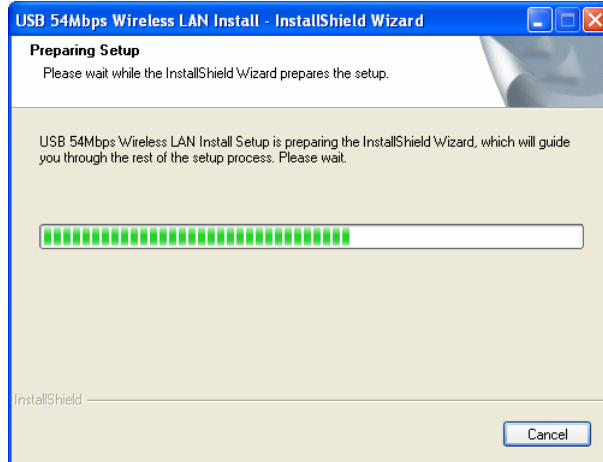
USB 54Mbps Wireless LAN Install - InstallShield Wizard

Preparing Setup

Please wait while the InstallShield Wizard prepares the setup.

USB 54Mbps Wireless LAN Install Setup is preparing the InstallShield Wizard, which will guide you through the rest of the setup process. Please wait.

InstallShield

Cancel